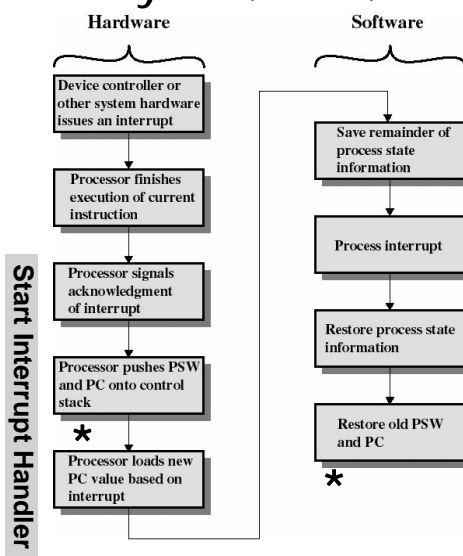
Hardware

Software

Device controller or other system hardware issues an interrupt

Processor finishes execution of current instruction

Processor signals acknowledgment of interrupt

Processor pushes PSW and PC onto control stack

*

Processor loads new PC value based on interrupt

Save remainder of process state information

Process interrupt

Restore process state information

Restore old PSW and PC

*

Start Interrupt Handler